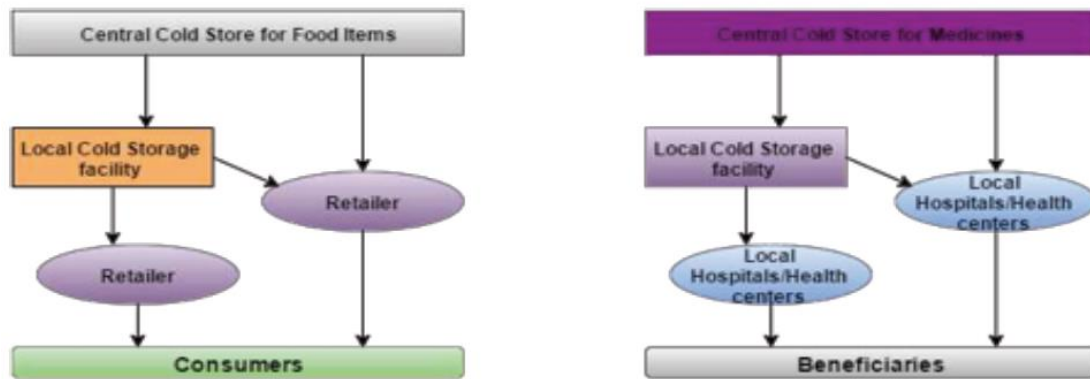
Central Cold Store for Food Items

Local Cold Storage facility

Retailer

Retailer

Consumers

Central Cold Store for Medicines

Local Cold Storage facility

Local Hospitals/Health centers

Local Hospitals/Health centers

Beneficiaries